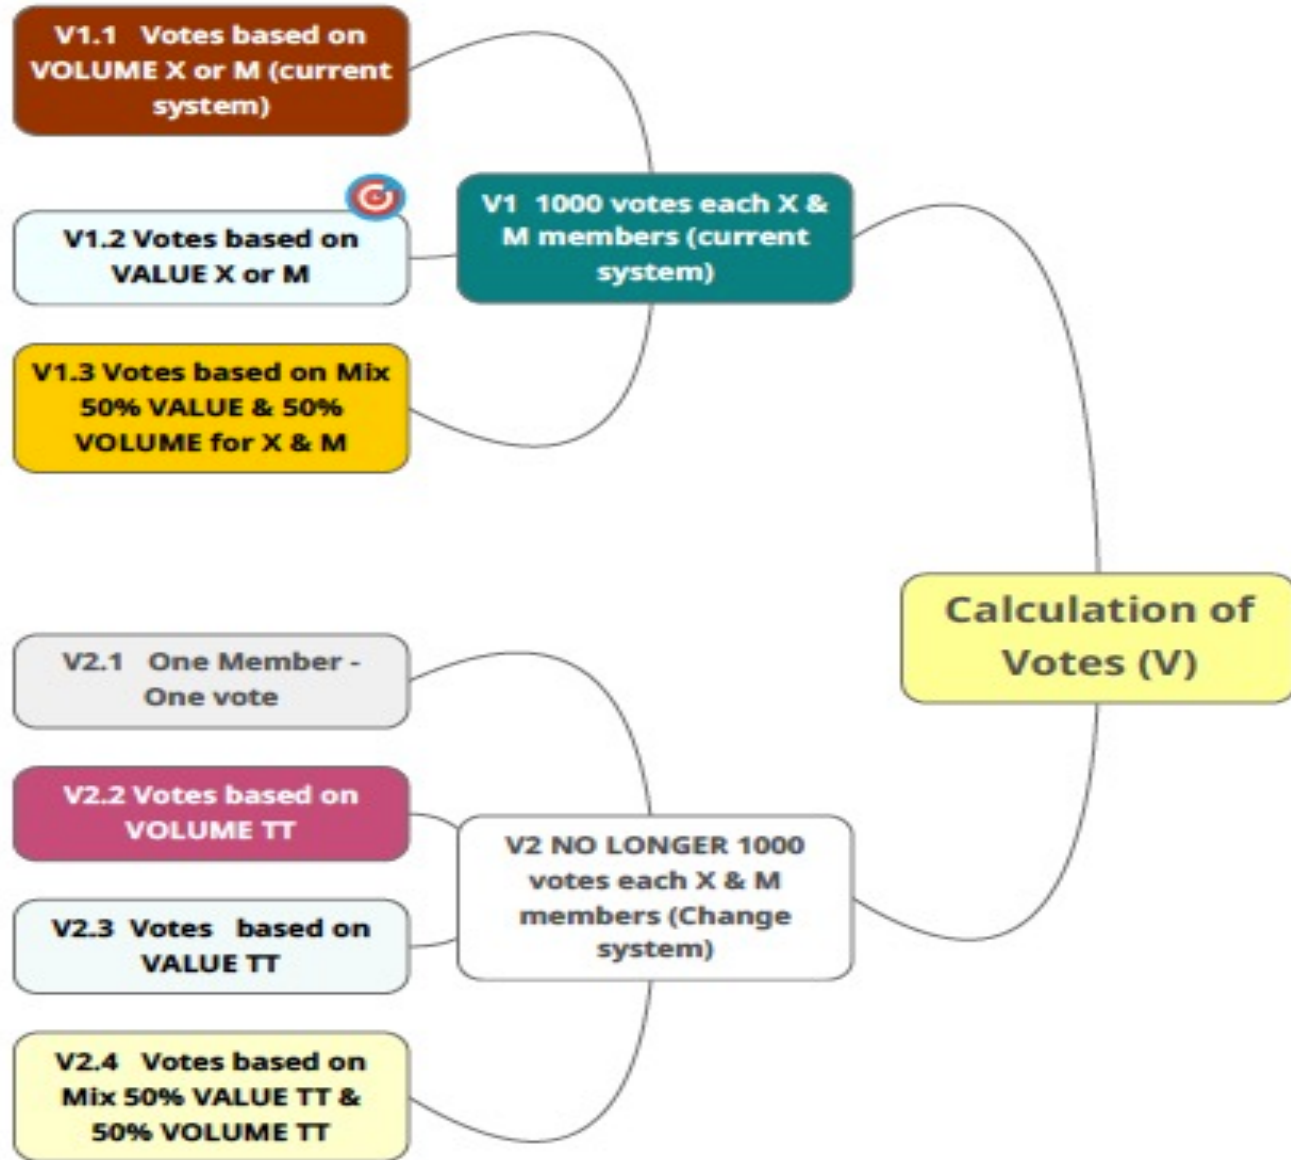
Calculation of Votes (V)

V1 1000 votes each X & M members (current system)

V1.1 Votes based on VOLUME X or M (current system)

V1.2 Votes based on VALUE X or M

V1.3 Votes based on Mix 50% VALUE & 50% VOLUME for X & M

V2 NO LONGER 1000 votes each X & M members (Change system)

V2.1 One Member - One vote

V2.2 Votes based on VOLUME TT

V2.3 Votes based on VALUE TT

V2.4 Votes based on Mix 50% VALUE TT & 50% VOLUME TT